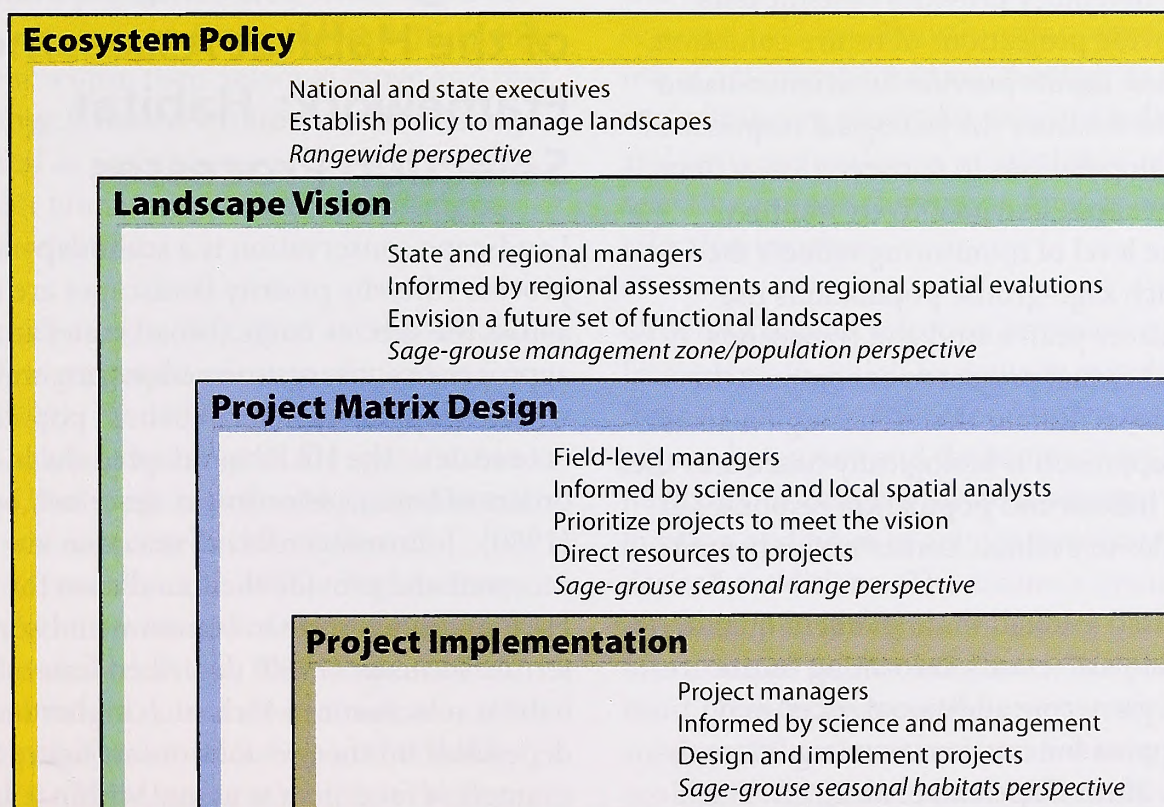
Ecosystem Policy

National and state executives
Establish policy to manage landscapes
*Rangewide perspective*

Landscape Vision

State and regional managers
Informed by regional assessments and regional spatial evalutions
Envision a future set of functional landscapes
*Sage-grouse management zone/population perspective*

Project Matrix Design

Field-level managers
Informed by science and local spatial analysts
Prioritize projects to meet the vision
Direct resources to projects
*Sage-grouse seasonal range perspective*

Project Implementation

Project managers
Informed by science and management
Design and implement projects
*Sage-grouse seasonal habitats perspective*